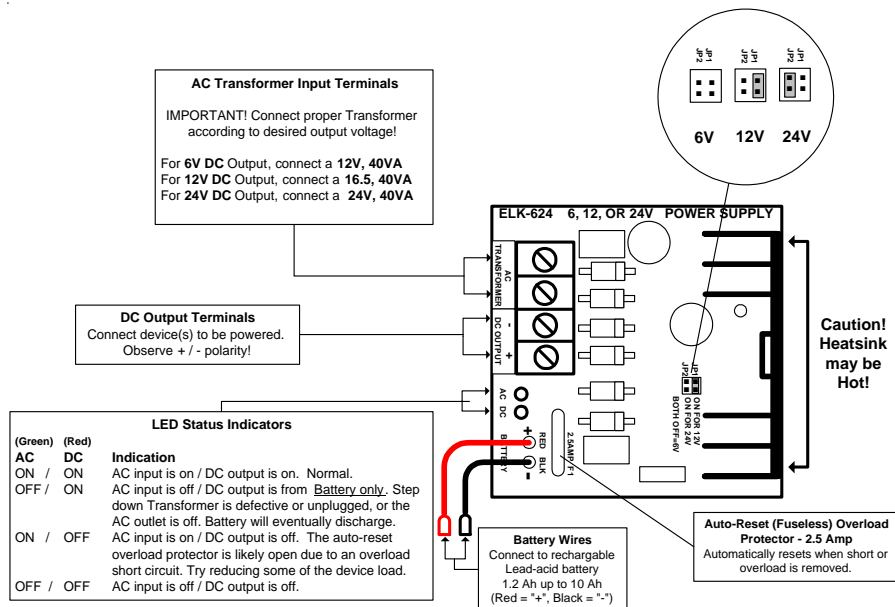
JP1
JP2

JP1
JP2

JP1
JP2

6V 12V 24V

AC Transformer Input Terminals

IMPORTANT! Connect proper Transformer according to desired output voltage!

For 6V DC Output, connect a 12V, 40VA
For 12V DC Output, connect a 16.5, 40VA
For 24V DC Output, connect a 24V, 40VA

ELK-624 6, 12, OR 24V POWER SUPPLY

AC TRANSFORMER

- DC OUTPUT +

DC Output Terminals
Connect device(s) to be powered.
Observe + / - polarity!

Caution! Heatsink may be Hot!

JP1 JP2 ON FOR 12V ON FOR 24V BOTH OFF=6V

AC DC

+ RED BATTERY BLK -

2.5AMP/F1

LED Status Indicators

| (Green) AC | (Red) DC | Indication |
|---|---|---|
| ON / | ON | AC input is on / DC output is on. Normal. |
| OFF / | ON | AC input is off / DC output is from Battery only. Step down Transformer is defective or unplugged, or the AC outlet is off. Battery will eventually discharge. |
| ON / | OFF | AC input is on / DC output is off. The auto-reset overload protector is likely open due to an overload short circuit. Try reducing some of the device load. |
| OFF / | OFF | AC input is off / DC output is off. |

Battery Wires
Connect to rechargable Lead-acid battery
1.2 Ah up to 10 Ah
(Red = "+", Black = "-")

Auto-Reset (Fuseless) Overload Protector - 2.5 Amp
Automatically resets when short or overload is removed.